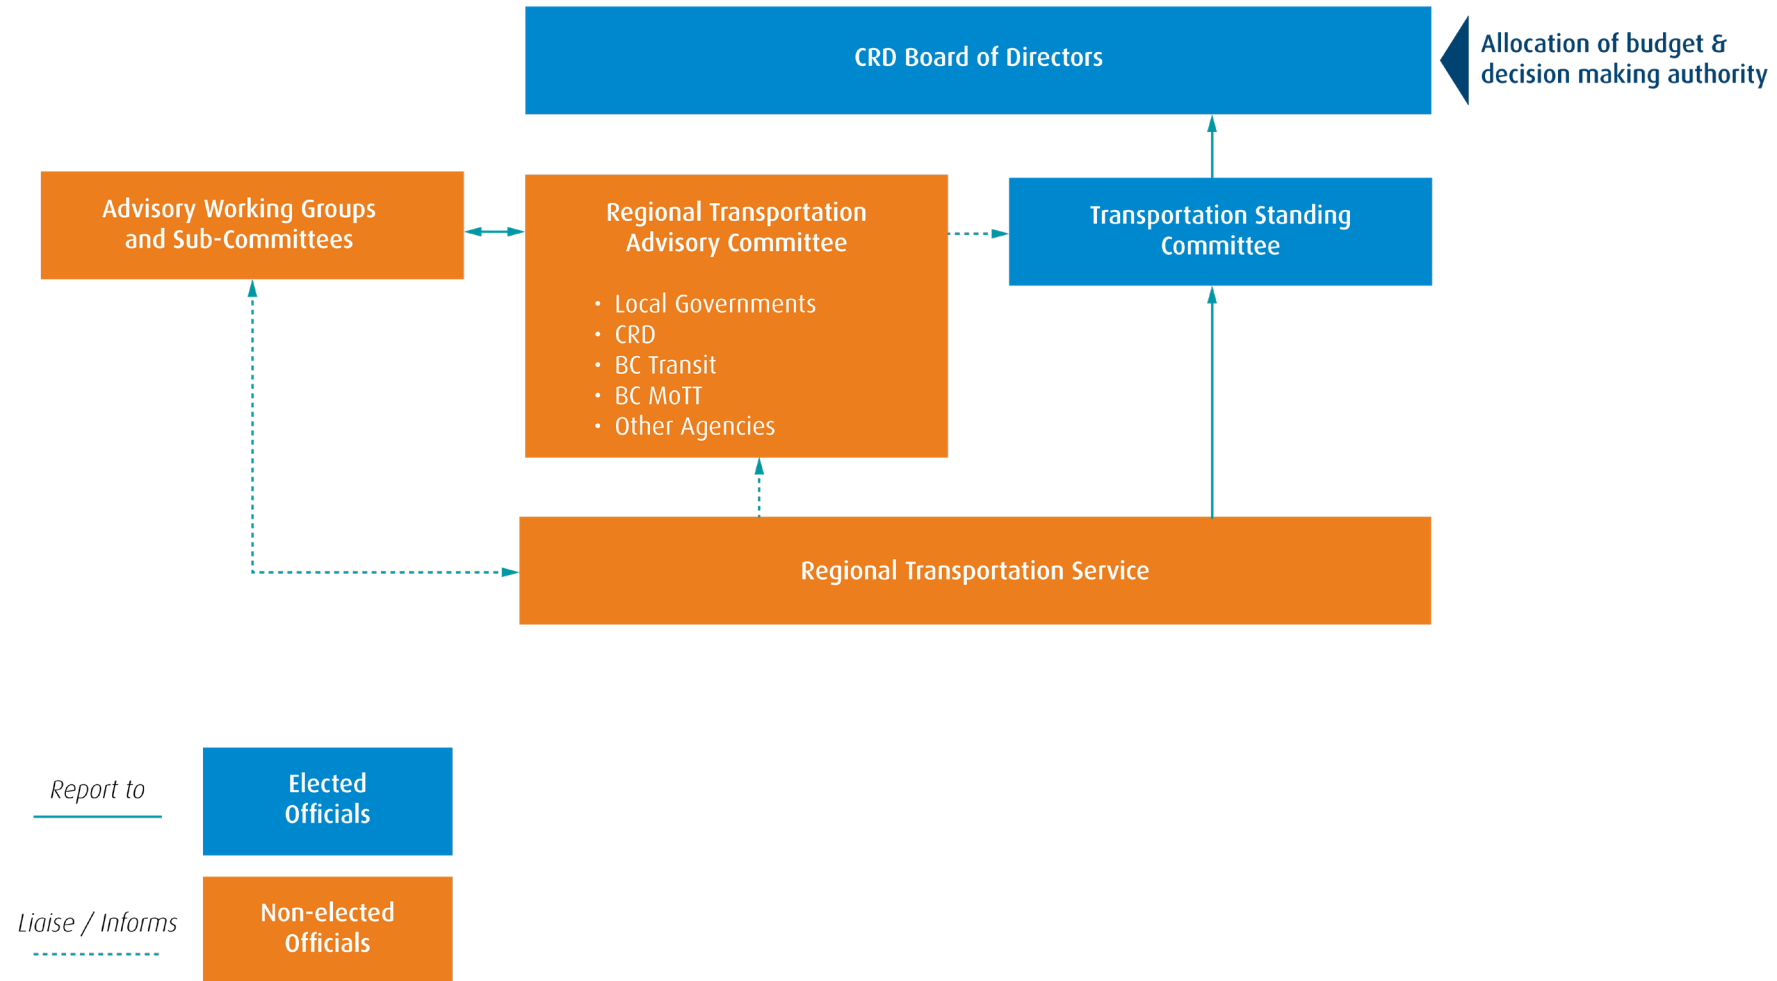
CRD Board of Directors

Allocation of budget & decision making authority

Advisory Working Groups and Sub-Committees

Regional Transportation Advisory Committee

- Local Governments
- CRD
- BC Transit
- BC MoTT
- Other Agencies

Transportation Standing Committee

Regional Transportation Service

Report to

Elected Officials

Liaise / Informs

Non-elected Officials